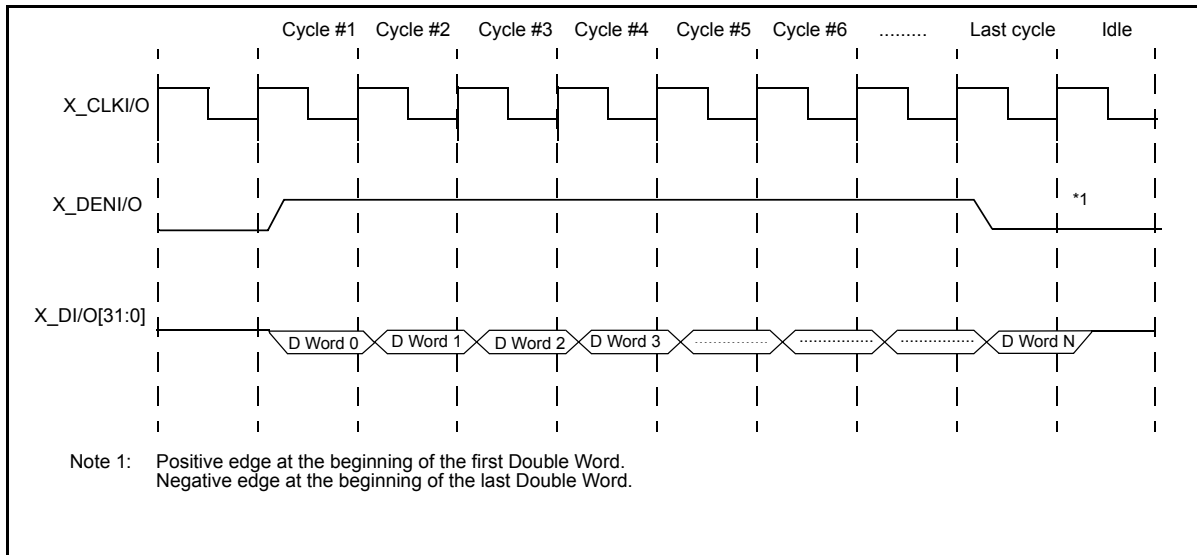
Cycle #1 Cycle #2 Cycle #3 Cycle #4 Cycle #5 Cycle #6 ......... Last cycle Idle

X_CLKI/O

X_DENI/O

*1

X_DI/O[31:0]

D Word 0 D Word 1 D Word 2 D Word 3 D Word N

Note 1: Positive edge at the beginning of the first Double Word.
Negative edge at the beginning of the last Double Word.